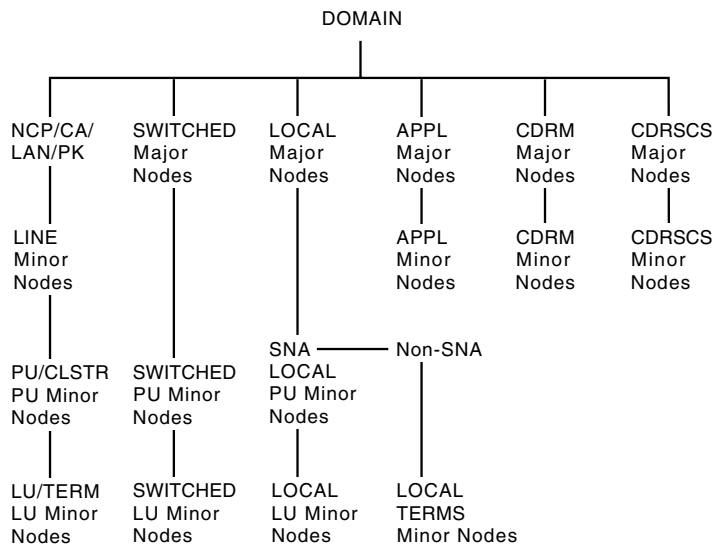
DOMAIN

NCP/CA/LAN/PK

LINE Minor Nodes

PU/CLSTR PU Minor Nodes

LU/TERM LU Minor Nodes

SWITCHED Major Nodes

SWITCHED PU Minor Nodes

SWITCHED LU Minor Nodes

LOCAL Major Nodes

SNA LOCAL PU Minor Nodes

LOCAL LU Minor Nodes

Non-SNA

LOCAL TERMS Minor Nodes

APPL Major Nodes

APPL Minor Nodes

CDRM Major Nodes

CDRM Minor Nodes

CDRSCS Major Nodes

CDRSCS Minor Nodes